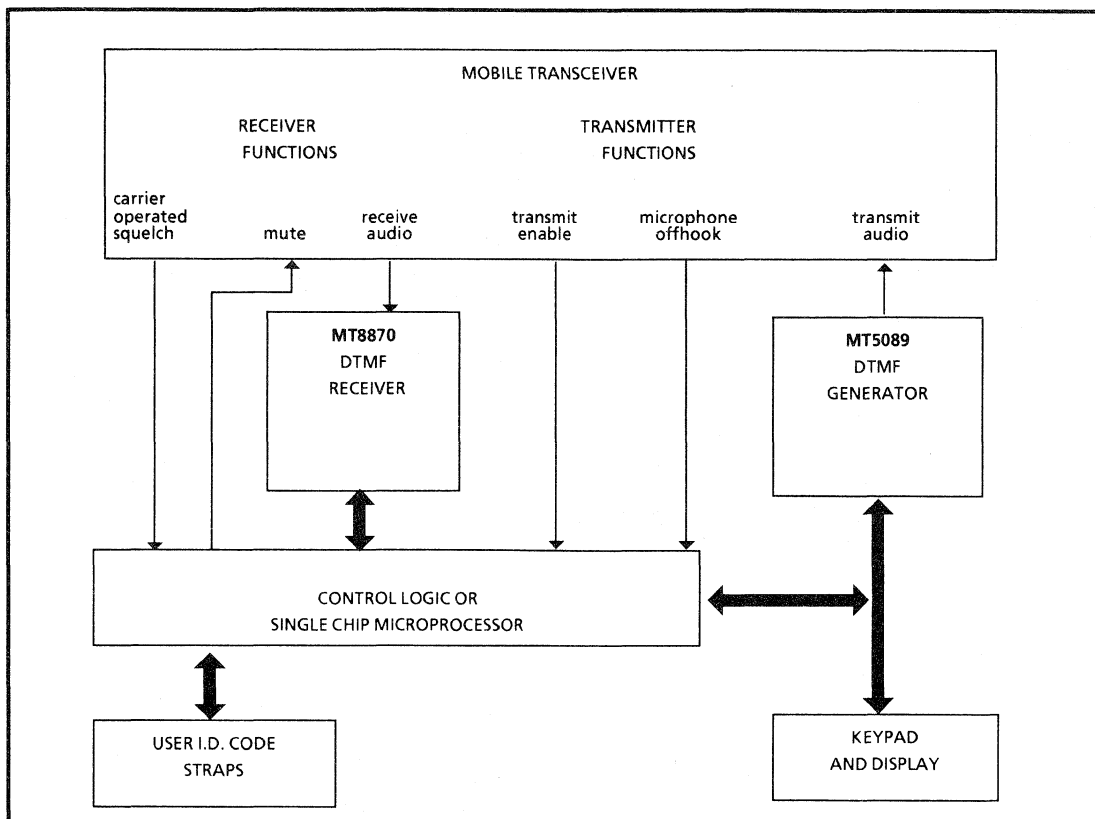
MOBILE TRANSCEIVER

RECEIVER FUNCTIONS

TRANSMITTER FUNCTIONS

carrier operated squelch

mute

receive audio

transmit enable

microphone offhook

transmit audio

MT8870
DTMF
RECEIVER

MT5089
DTMF
GENERATOR

CONTROL LOGIC OR
SINGLE CHIP MICROPROCESSOR

USER I.D. CODE
STRAPS

KEYPAD
AND DISPLAY